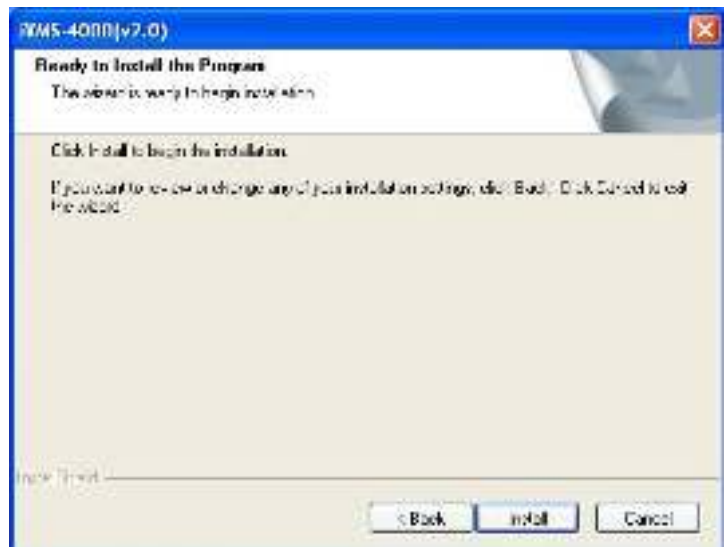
RMS-4000(v2.0)

Ready to Install the Program
The wizard is ready to begin installation.

Click Install to begin the installation.

If you want to review or change any of your installation settings, click Back. Click Cancel to exit the wizard.

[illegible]

< Back
Install
Cancel